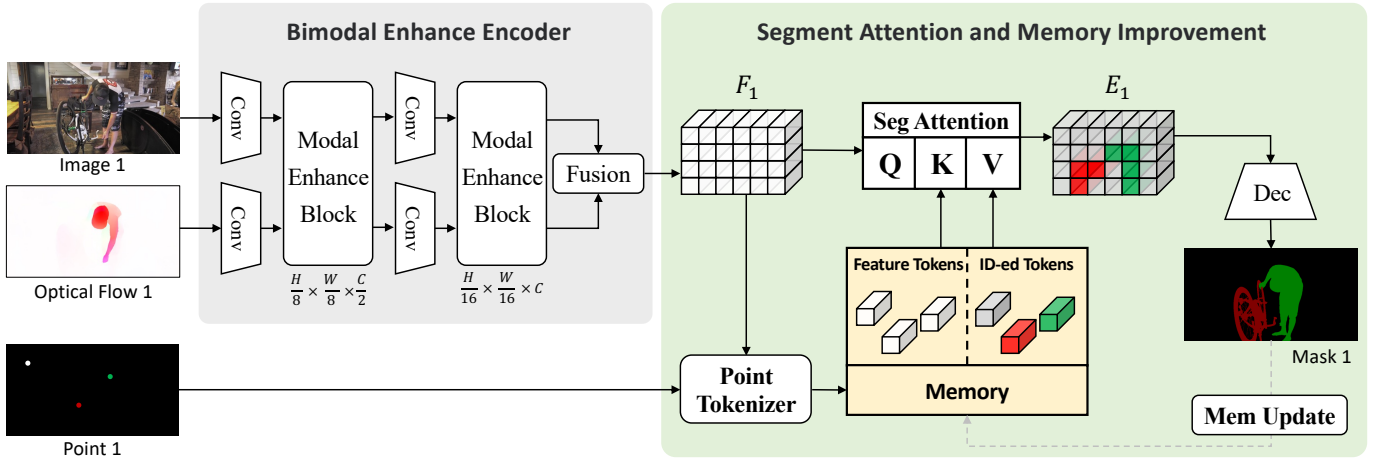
Bimodal Enhance Encoder

Segment Attention and Memory Improvement

Image 1

Optical Flow 1

Point 1

Conv

Conv

Modal Enhance Block

$\frac{H}{8} \times \frac{W}{8} \times \frac{C}{2}$

Conv

Conv

Modal Enhance Block

$\frac{H}{16} \times \frac{W}{16} \times C$

Fusion

$F_1$

Seg Attention

Q K V

$E_1$

Dec

Mask 1

Feature Tokens

ID-ed Tokens

Memory

Point Tokenizer

Mem Update